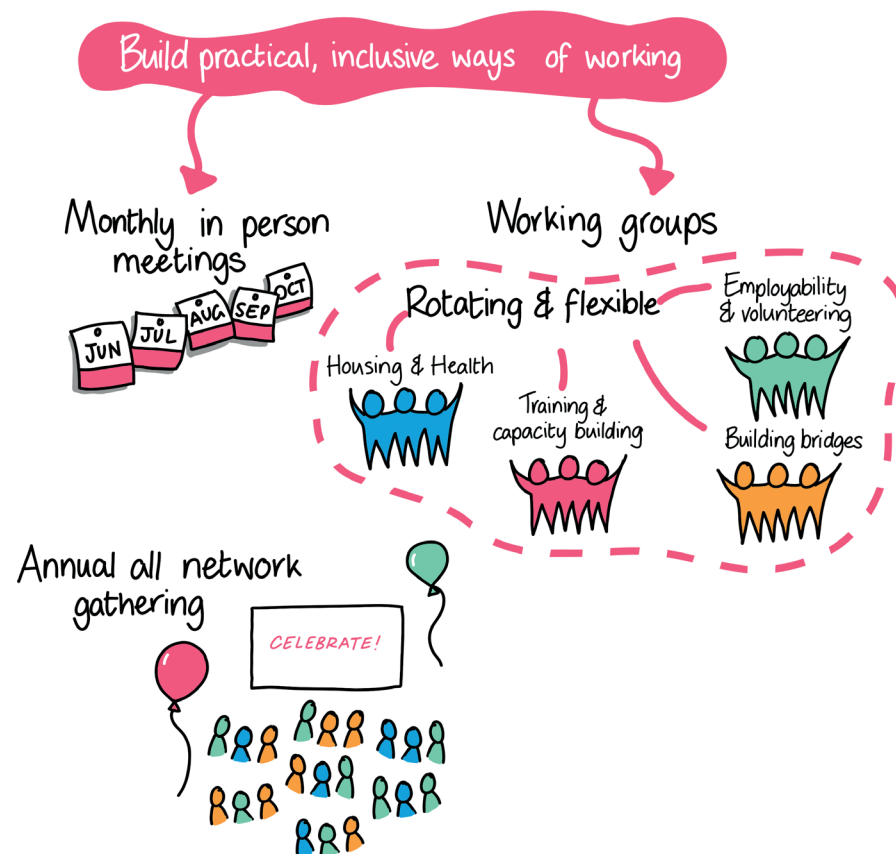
Build practical, inclusive ways of working

Monthly in person meetings

JUN JUL AUG SEP OCT

Working groups

Rotating & flexible

Housing & Health

Training & capacity building

Employability & volunteering

Building bridges

Annual all network gathering

CELEBRATE!